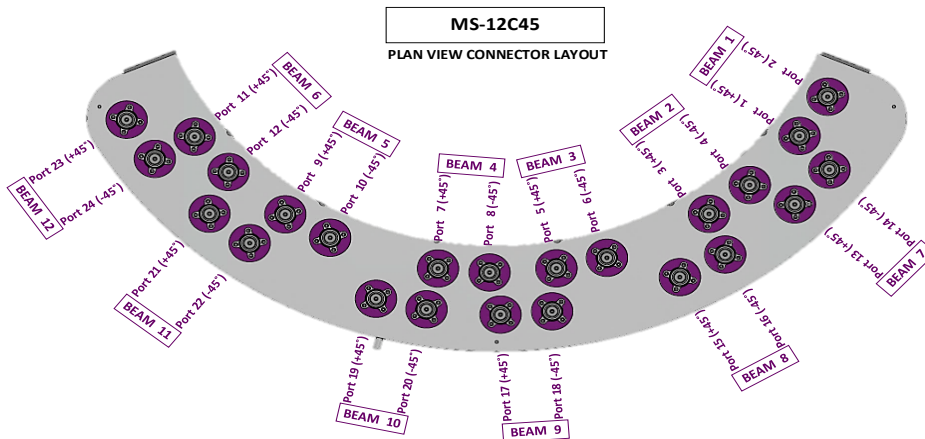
MS-12C45

PLAN VIEW CONNECTOR LAYOUT

BEAM 1
Port 2 (-45°)
Port 1 (+45°)

BEAM 2
Port 4 (-45°)
Port 3 (+45°)

BEAM 3
Port 5 (+45°)
Port 6 (-45°)

BEAM 4
Port 7 (+45°)
Port 8 (-45°)

BEAM 5
Port 9 (+45°)
Port 10 (-45°)

BEAM 6
Port 11 (+45°)
Port 12 (-45°)

BEAM 7
Port 14 (-45°)
Port 13 (+45°)

BEAM 8
Port 16 (-45°)
Port 15 (+45°)

BEAM 9
Port 17 (+45°)
Port 18 (-45°)

BEAM 10
Port 19 (+45°)
Port 20 (-45°)

BEAM 11
Port 21 (+45°)
Port 22 (-45°)

BEAM 12
Port 23 (+45°)
Port 24 (-45°)